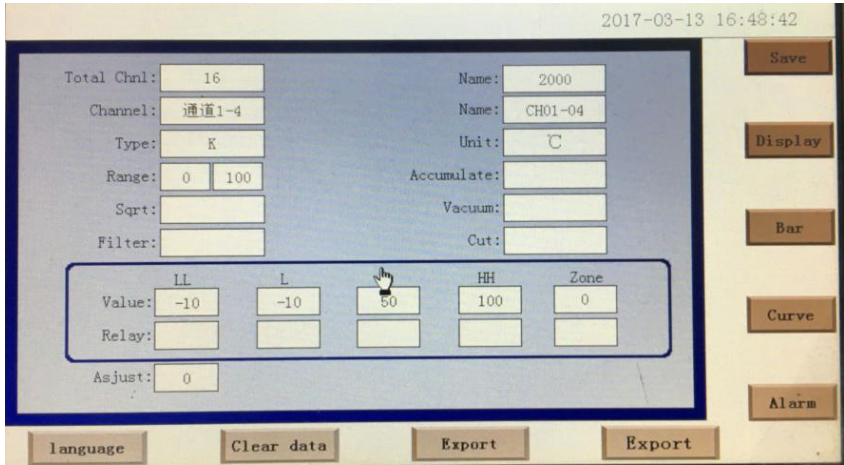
2017-03-13 16:48:42

Total Chnl: 16
Channel: 通道1-4
Type: K
Range: 0 100
Sqrt:
Filter:

Name: 2000
Name: CH01-04
Unit: ℃
Accumulate:
Vacuum:
Cut:

|  | LL | L | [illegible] | HH | Zone |
|---|---|---|---|---|---|
| Value: | -10 | -10 | 50 | 100 | 0 |
| Relay: |  |  |  |  |  |

Asjust: 0

Save
Display
Bar
Curve
Alarm

language
Clear data
Export
Export